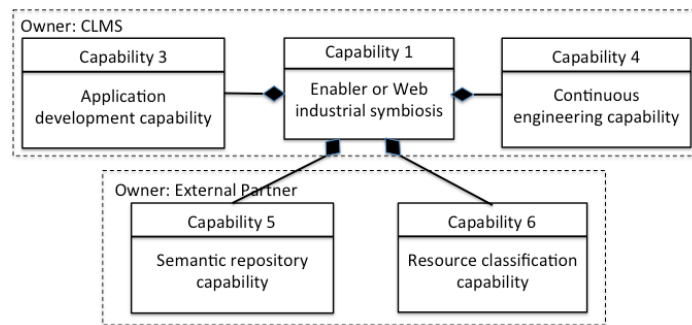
Owner: CLMS

Capability 3

Application development capability

Capability 1

Enabler or Web industrial symbiosis

Capability 4

Continuous engineering capability

Owner: External Partner

Capability 5

Semantic repository capability

Capability 6

Resource classification capability